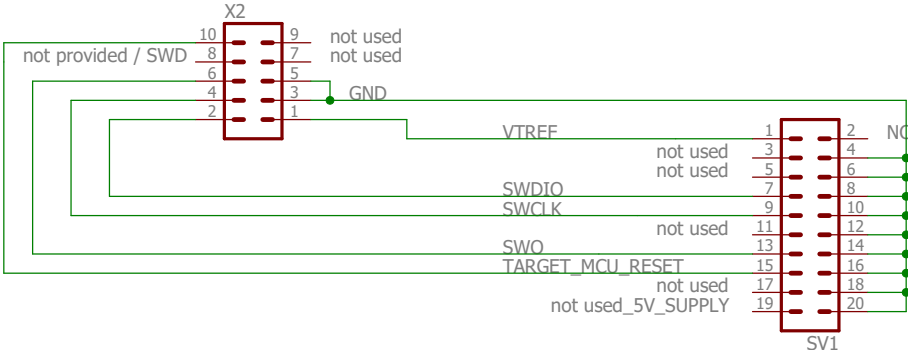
X2

10
9
not used
not provided / SWD
8
7
not used
6
5
4
3
GND
2
1

VTREF
1
2
NC
not used
3
4
not used
5
6
SWDIO
7
8
SWCLK
9
10
not used
11
12
SWO
13
14
TARGET_MCU_RESET
15
16
not used
17
18
not used_5V_SUPPLY
19
20
SV1